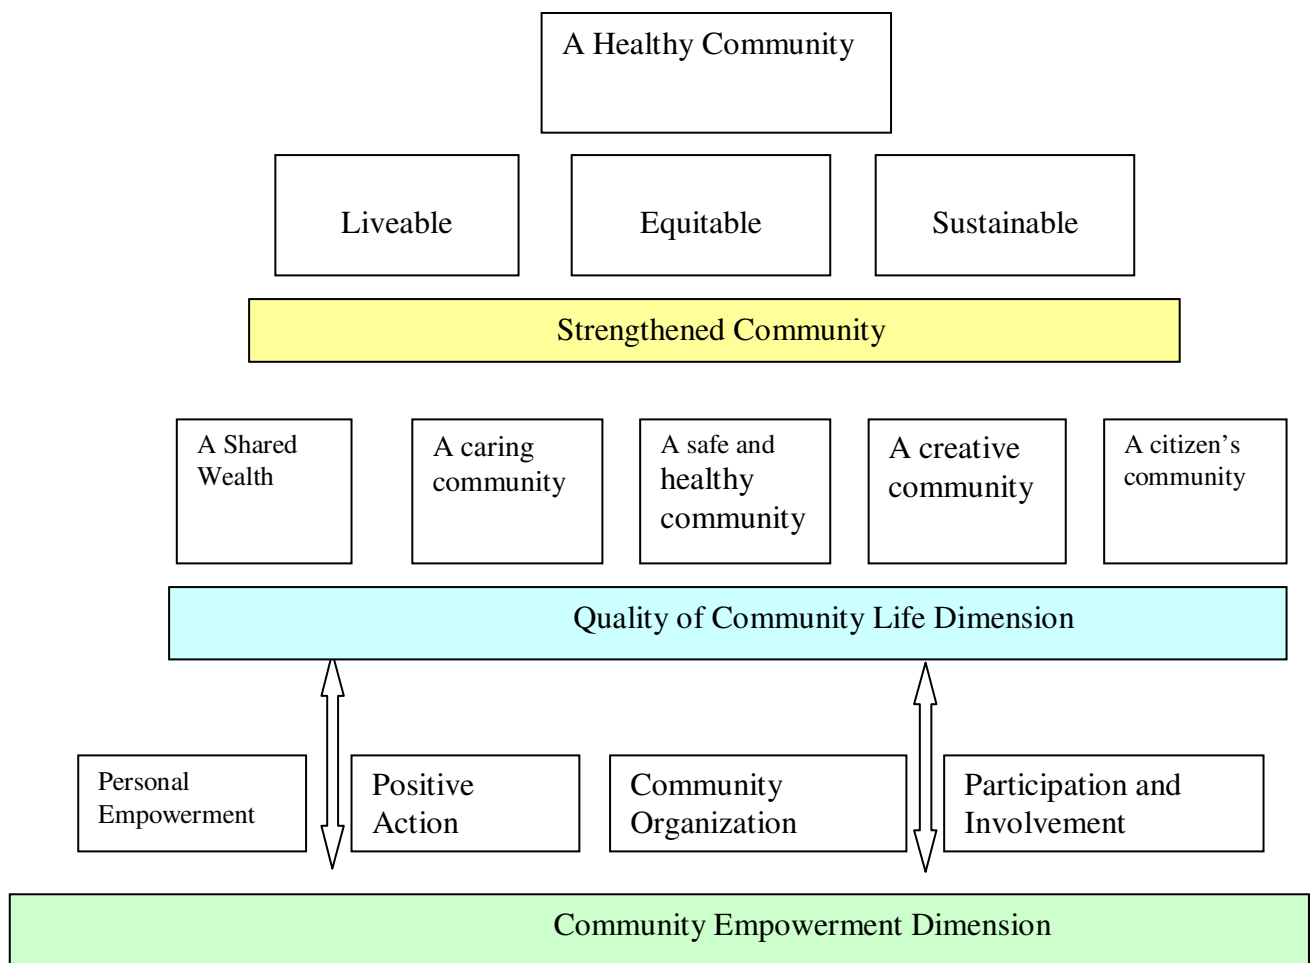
A Healthy Community

Liveable

Equitable

Sustainable

Strengthened Community

A Shared Wealth

A caring community

A safe and healthy community

A creative community

A citizen's community

Quality of Community Life Dimension

Personal Empowerment

Positive Action

Community Organization

Participation and Involvement

Community Empowerment Dimension